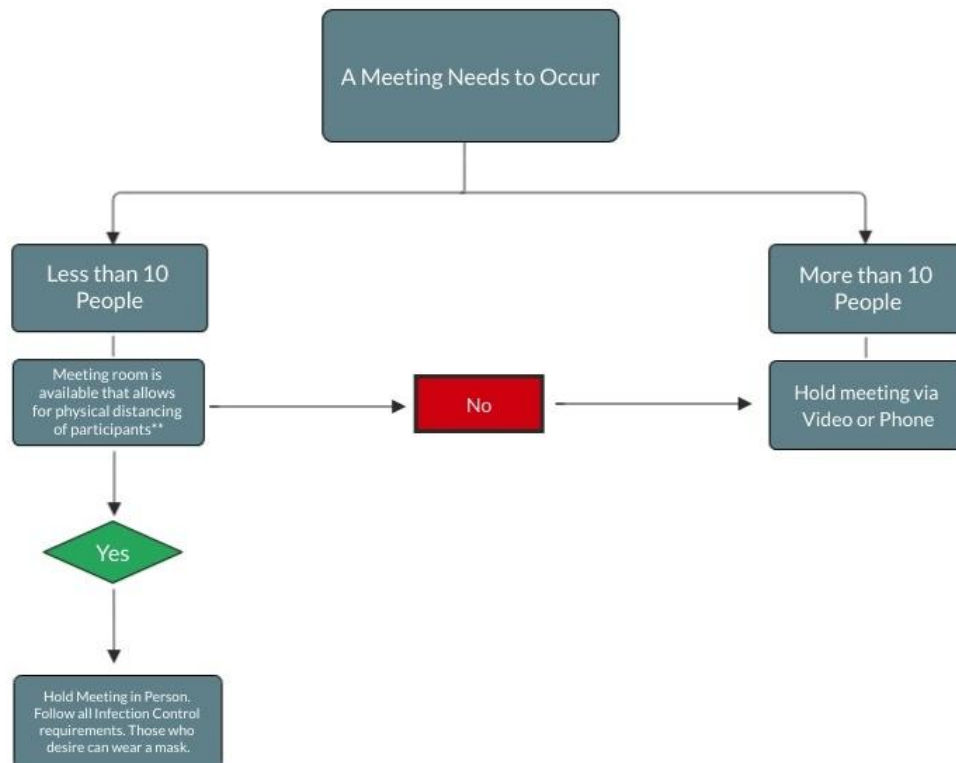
A Meeting Needs to Occur

Less than 10 People

More than 10 People

Meeting room is available that allows for physical distancing of participants**

No

Hold meeting via Video or Phone

Yes

Hold Meeting in Person. Follow all Infection Control requirements. Those who desire can wear a mask.